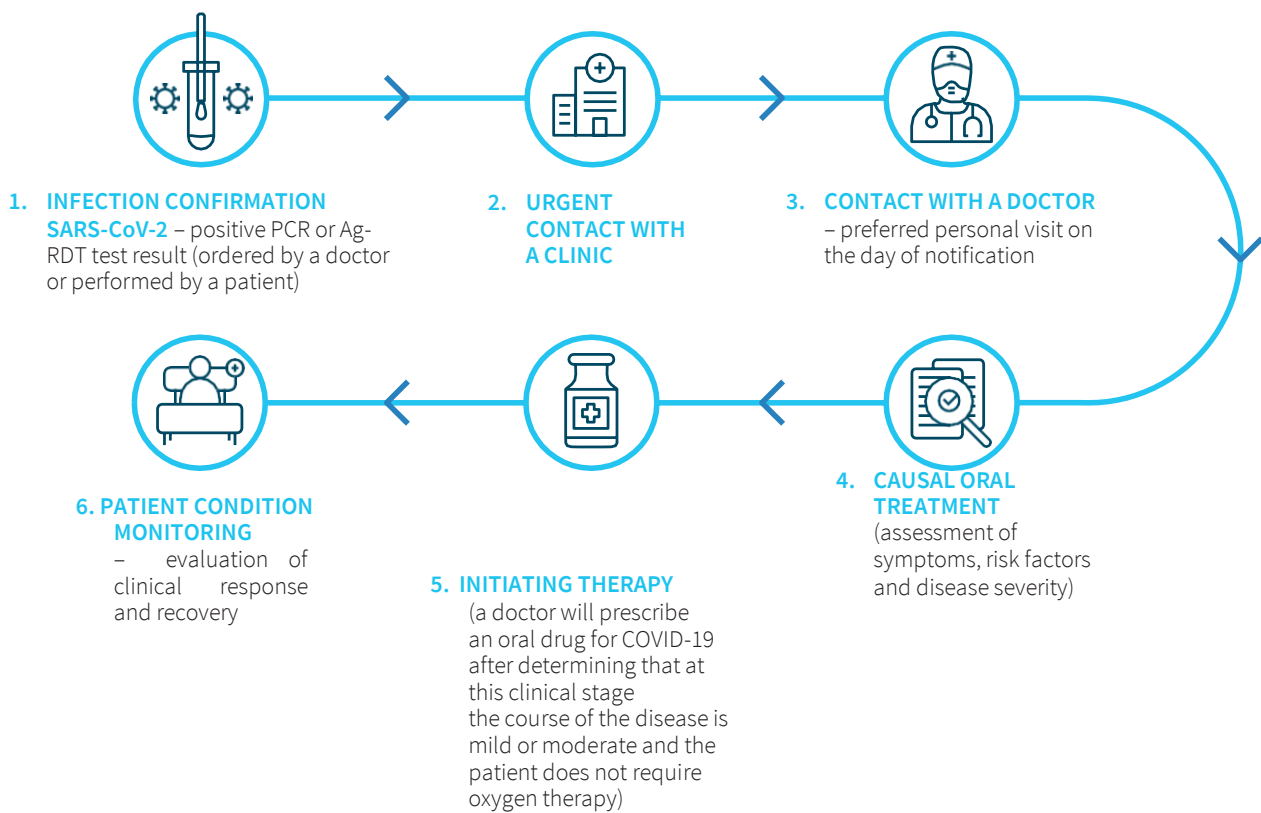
1. INFECTION CONFIRMATION SARS-CoV-2 – positive PCR or Ag-RDT test result (ordered by a doctor or performed by a patient)

2. URGENT CONTACT WITH A CLINIC

3. CONTACT WITH A DOCTOR – preferred personal visit on the day of notification

4. CAUSAL ORAL TREATMENT (assessment of symptoms, risk factors and disease severity)

5. INITIATING THERAPY (a doctor will prescribe an oral drug for COVID-19 after determining that at this clinical stage the course of the disease is mild or moderate and the patient does not require oxygen therapy)

6. PATIENT CONDITION MONITORING – evaluation of clinical response and recovery